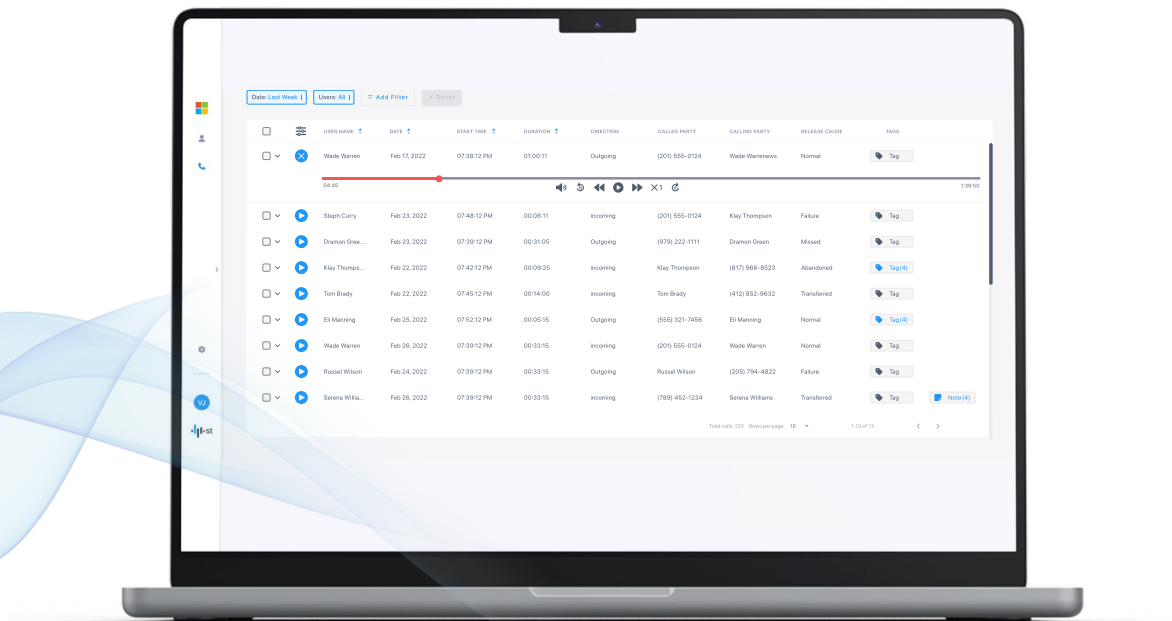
Date: Last Week | Users: All | Add Filter × Reset

| | | USER NAME | DATE | START TIME | DURATION | DIRECTION | CALLED PARTY | CALLING PARTY | RELEASE CAUSE | TAGS |
|---|---|---|---|---|---|---|---|---|---|---|
| | | Wade Warren | Feb 17, 2022 | 07:38:12 PM | 01:00:11 | Outgoing | (201) 555-0124 | Wade Warrenews | Normal | Tag |

04:45 X1 1:39:50

| | | USER NAME | DATE | START TIME | DURATION | DIRECTION | CALLED PARTY | CALLING PARTY | RELEASE CAUSE | TAGS |
|---|---|---|---|---|---|---|---|---|---|---|
| | | Steph Curry | Feb 23, 2022 | 07:48:12 PM | 00:08:11 | incoming | (201) 555-0124 | Klay Thompson | Failure | Tag |
| | | Dramon Gree... | Feb 23, 2022 | 07:39:12 PM | 00:31:05 | Outgoing | (979) 222-1111 | Dramon Green | Missed | Tag |
| | | Klay Thomps... | Feb 22, 2022 | 07:42:12 PM | 00:09:25 | incoming | Klay Thompson | (817) 966-8523 | Abandoned | Tag(4) |
| | | Tom Brady | Feb 22, 2022 | 07:45:12 PM | 00:14:00 | incoming | Tom Brady | (412) 852-9632 | Transferred | Tag |
| | | Eli Manning | Feb 25, 2022 | 07:52:12 PM | 00:05:15 | Outgoing | (555) 321-7456 | Eli Manning | Normal | Tag(4) |
| | | Wade Warren | Feb 26, 2022 | 07:39:12 PM | 00:33:15 | incoming | (201) 555-0124 | Wade Warren | Normal | Tag |
| | | Russel Wilson | Feb 24, 2022 | 07:39:12 PM | 00:33:15 | Outgoing | Russel Wilson | (205) 794-4822 | Failure | Tag |
| | | Serena Willia... | Feb 26, 2022 | 07:39:12 PM | 00:33:15 | incoming | (789) 452-1234 | Serena Williams | Transferred | Tag Note (4) |

Total calls: 223 Rows per page: 10 1-10 of 13

VJ